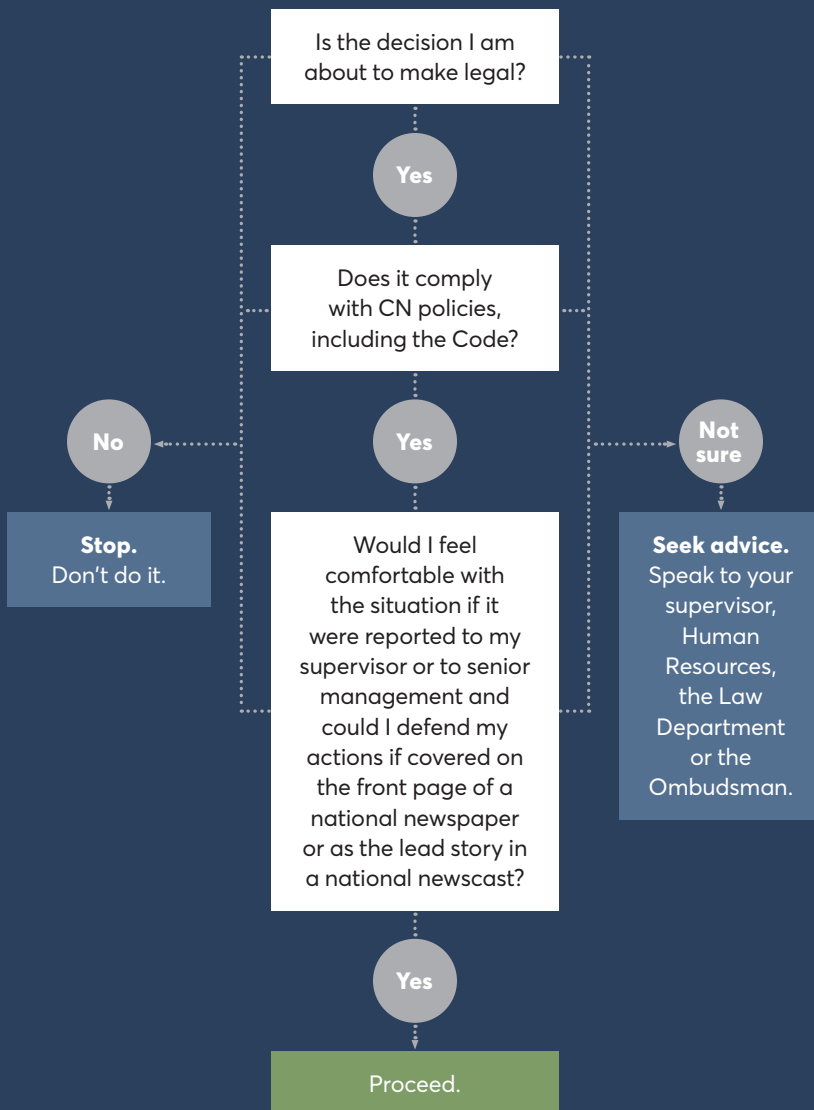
Is the decision I am about to make legal?

Yes

Does it comply with CN policies, including the Code?

No

Yes

Not sure

Stop.
Don’t do it.

Would I feel comfortable with the situation if it were reported to my supervisor or to senior management and could I defend my actions if covered on the front page of a national newspaper or as the lead story in a national newscast?

Seek advice.
Speak to your supervisor, Human Resources, the Law Department or the Ombudsman.

Yes

Proceed.